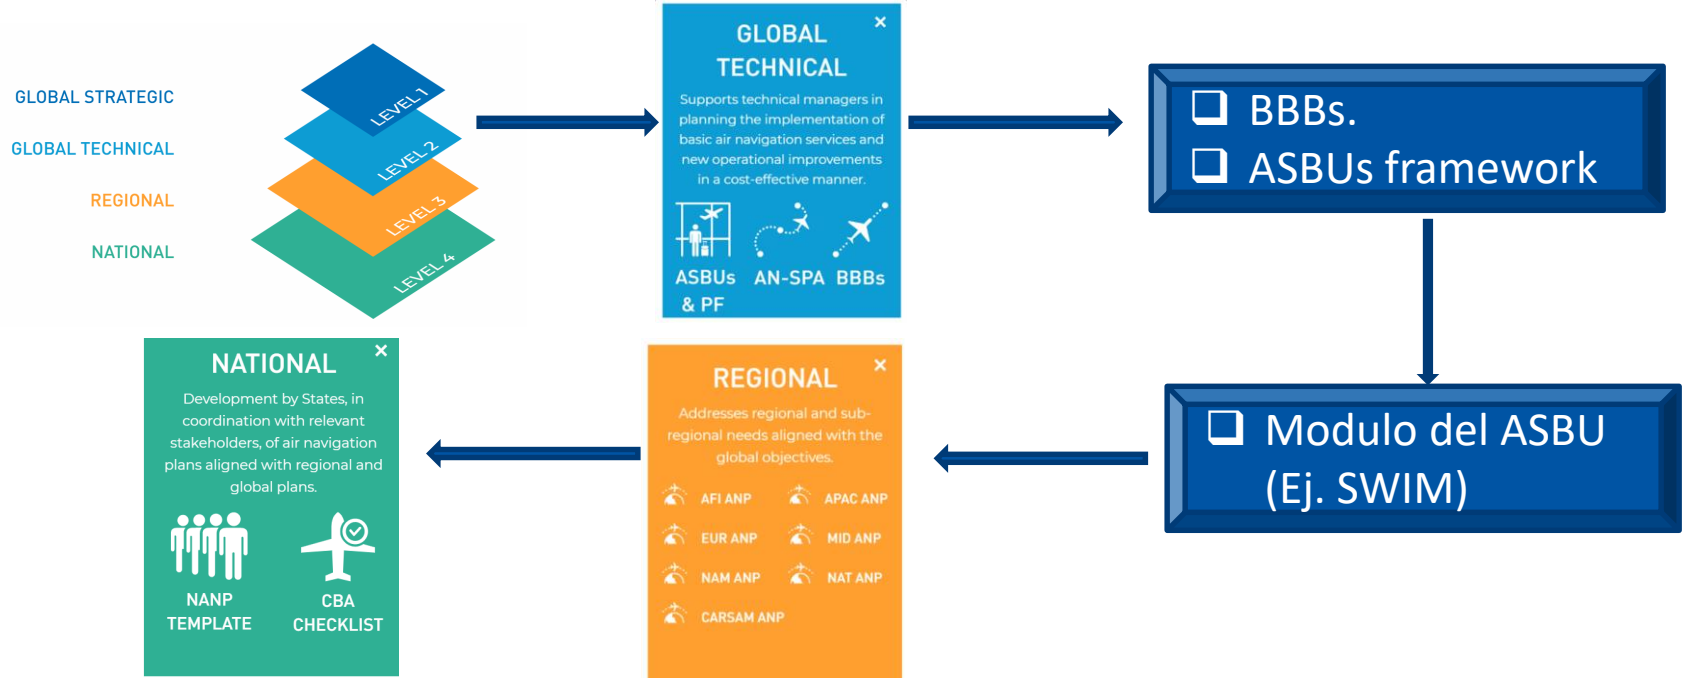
GLOBAL STRATEGIC
GLOBAL TECHNICAL
REGIONAL
NATIONAL

LEVEL 1
LEVEL 2
LEVEL 3
LEVEL 4

GLOBAL TECHNICAL ×
Supports technical managers in planning the implementation of basic air navigation services and new operational improvements in a cost-effective manner.
ASBUs & PF
AN-SPA
BBBs

❑ BBBs.
❑ ASBUs framework

❑ Modulo del ASBU (Ej. SWIM)

REGIONAL ×
Addresses regional and sub-regional needs aligned with the global objectives.
AFI ANP
APAC ANP
EUR ANP
MID ANP
NAM ANP
NAT ANP
CARSAM ANP

NATIONAL ×
Development by States, in coordination with relevant stakeholders, of air navigation plans aligned with regional and global plans.
NANP TEMPLATE
CBA CHECKLIST